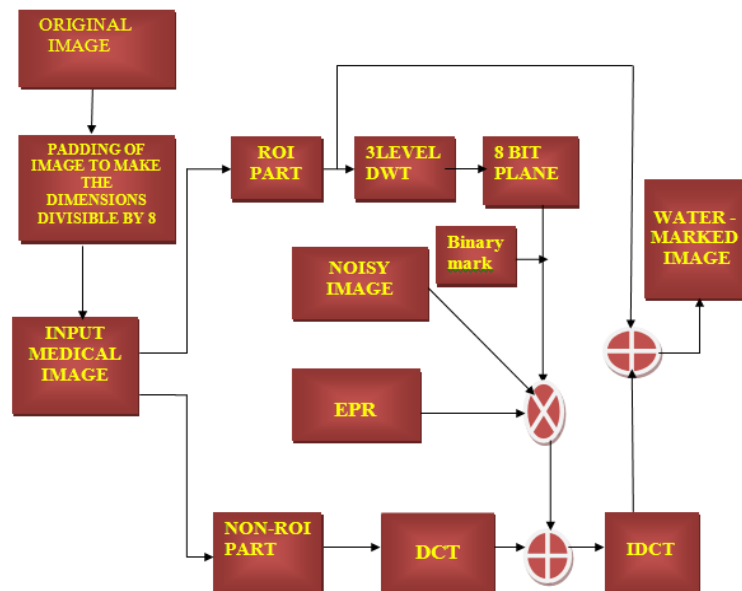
ORIGINAL IMAGE

PADDING OF IMAGE TO MAKE THE DIMENSIONS DIVISIBLE BY 8

ROI PART

3LEVEL DWT

8 BIT PLANE

WATER - MARKED IMAGE

Binary mark

NOISY IMAGE

INPUT MEDICAL IMAGE

EPR

NON-ROI PART

DCT

IDCT